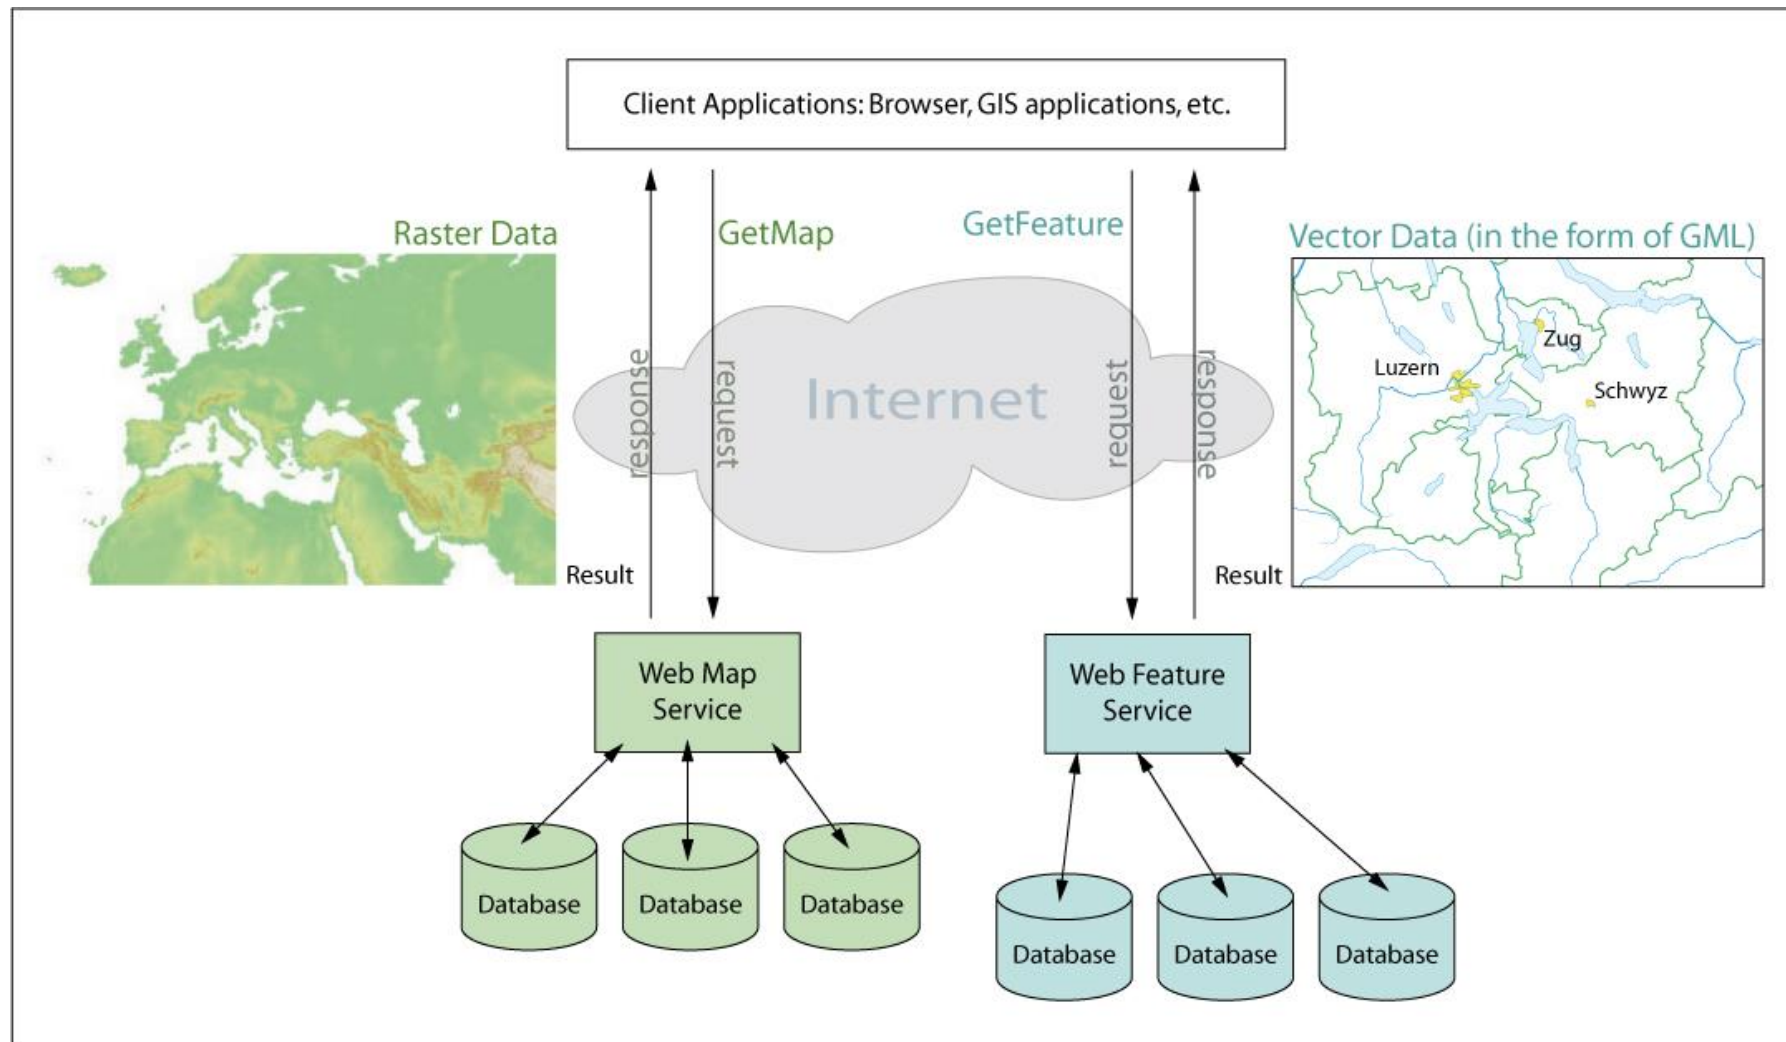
Client Applications: Browser, GIS applications, etc.

Raster Data

GetMap

GetFeature

Vector Data (in the form of GML)

response

request

Internet

request

response

Zug

Luzern

Schwyz

Result

Result

Web Map Service

Web Feature Service

Database

Database

Database

Database

Database

Database